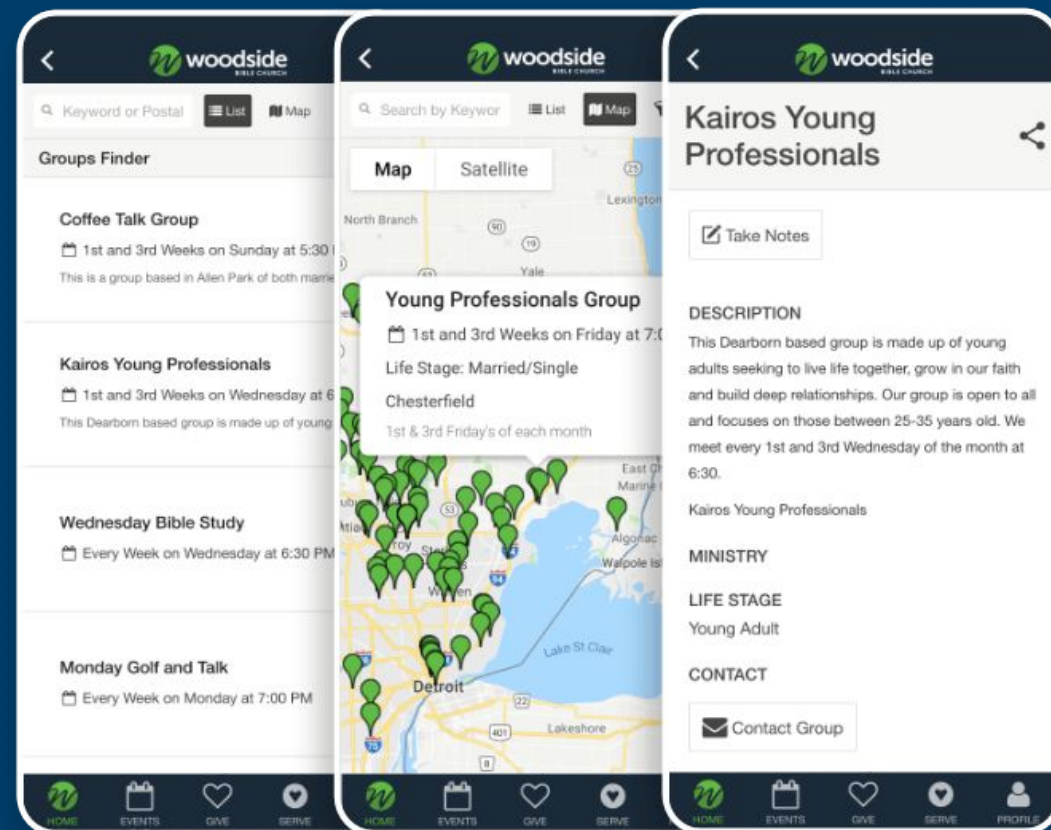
woodside
BIBLE CHURCH

Keyword or Postal
List
Map

Groups Finder

Coffee Talk Group
1st and 3rd Weeks on Sunday at 5:30
This is a group based in Allen Park of both marrie

Kairos Young Professionals
1st and 3rd Weeks on Wednesday at 6
This Dearborn based group is made up of young

Wednesday Bible Study
Every Week on Wednesday at 6:30 PM

Monday Golf and Talk
Every Week on Monday at 7:00 PM

HOME
EVENTS
GIVE
SERVE

woodside
BIBLE CHURCH

Search by Keywor
List
Map

Map
Satellite

North Branch
Lexington
Yale

Young Professionals Group
1st and 3rd Weeks on Friday at 7:0
Life Stage: Married/Single
Chesterfield
1st & 3rd Friday's of each month

East Ch
Marine
Algonac
Walpole Is
Troy
Warren
Lake St Clair
Detroit
Lakeshore

HOME
EVENTS
GIVE
SERVE

woodside
BIBLE CHURCH

Kairos Young Professionals

Take Notes

DESCRIPTION
This Dearborn based group is made up of young adults seeking to live life together, grow in our faith and build deep relationships. Our group is open to all and focuses on those between 25-35 years old. We meet every 1st and 3rd Wednesday of the month at 6:30.

Kairos Young Professionals

MINISTRY

LIFE STAGE
Young Adult

CONTACT

Contact Group

HOME
EVENTS
GIVE
SERVE
PROFILE